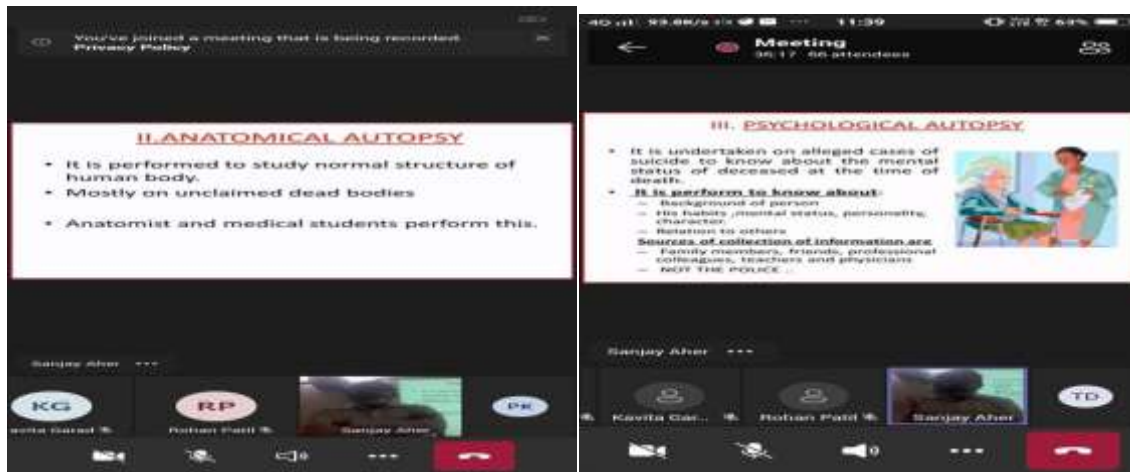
You've joined a meeting that is being recorded. Privacy Policy

II.ANATOMICAL AUTOPSY

- It is performed to study normal structure of human body.
- Mostly on unclaimed dead bodies
- Anatomist and medical students perform this.

Sanjay Aher ···

KG
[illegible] Garad

RP
Rohan Patil

Sanjay Aher

PK

11:39

Meeting
35:17 · 66 attendees

III. PSYCHOLOGICAL AUTOPSY

- It is undertaken on alleged cases of suicide to know about the mental status of deceased at the time of death.
- It is perform to know about-
  - Background of person
  - His habits ,mental status, personality, character
  - Relation to others

Sources of collection of information are
  - Family members, friends, professional colleagues, teachers and physicians
  - NOT THE POLICE .

Sanjay Aher ···

Kavita Gar...

Rohan Patil

Sanjay Aher

TD